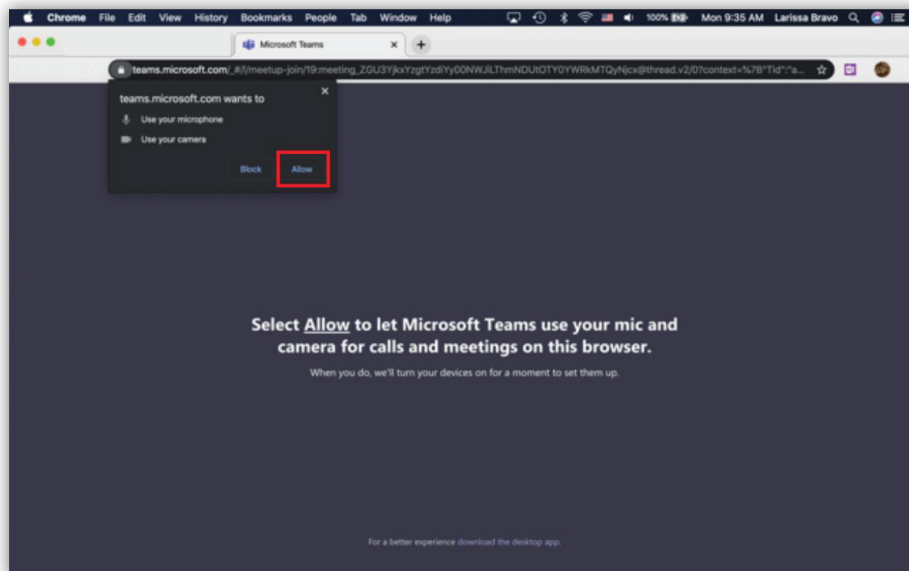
Chrome File Edit View History Bookmarks People Tab Window Help 100% Mon 9:35 AM Larissa Bravo

Microsoft Teams ×

teams.microsoft.com/_#/l/meetup-join/19:meeting_ZGU3YjkxYzgtYzdiYy00NWJiLThmNDUtOTY0YWRkMTQyNjcx@thread.v2/0?context=%7B"Tid":"a...

teams.microsoft.com wants to ×

Use your microphone

Use your camera

Block Allow

Select Allow to let Microsoft Teams use your mic and camera for calls and meetings on this browser.

When you do, we'll turn your devices on for a moment to set them up.

For a better experience download the desktop app.